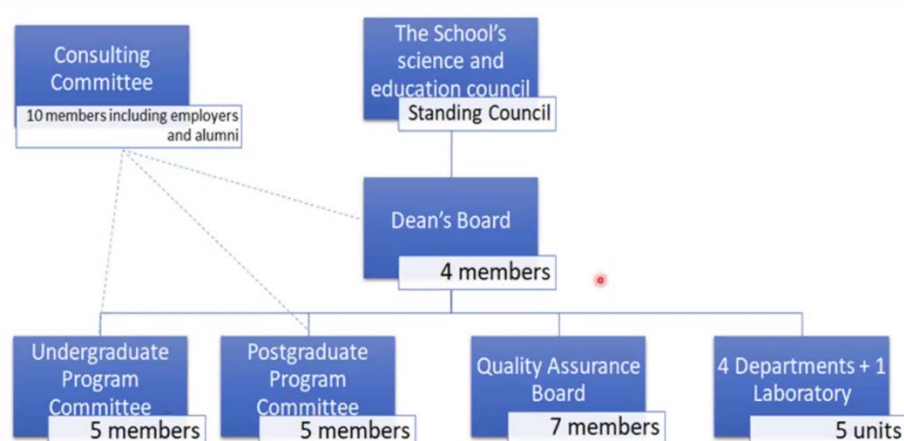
Consulting Committee

10 members including employers and alumni

The School's science and education council

Standing Council

Dean's Board

4 members

Undergraduate Program Committee

5 members

Postgraduate Program Committee

5 members

Quality Assurance Board

7 members

4 Departments + 1 Laboratory

5 units